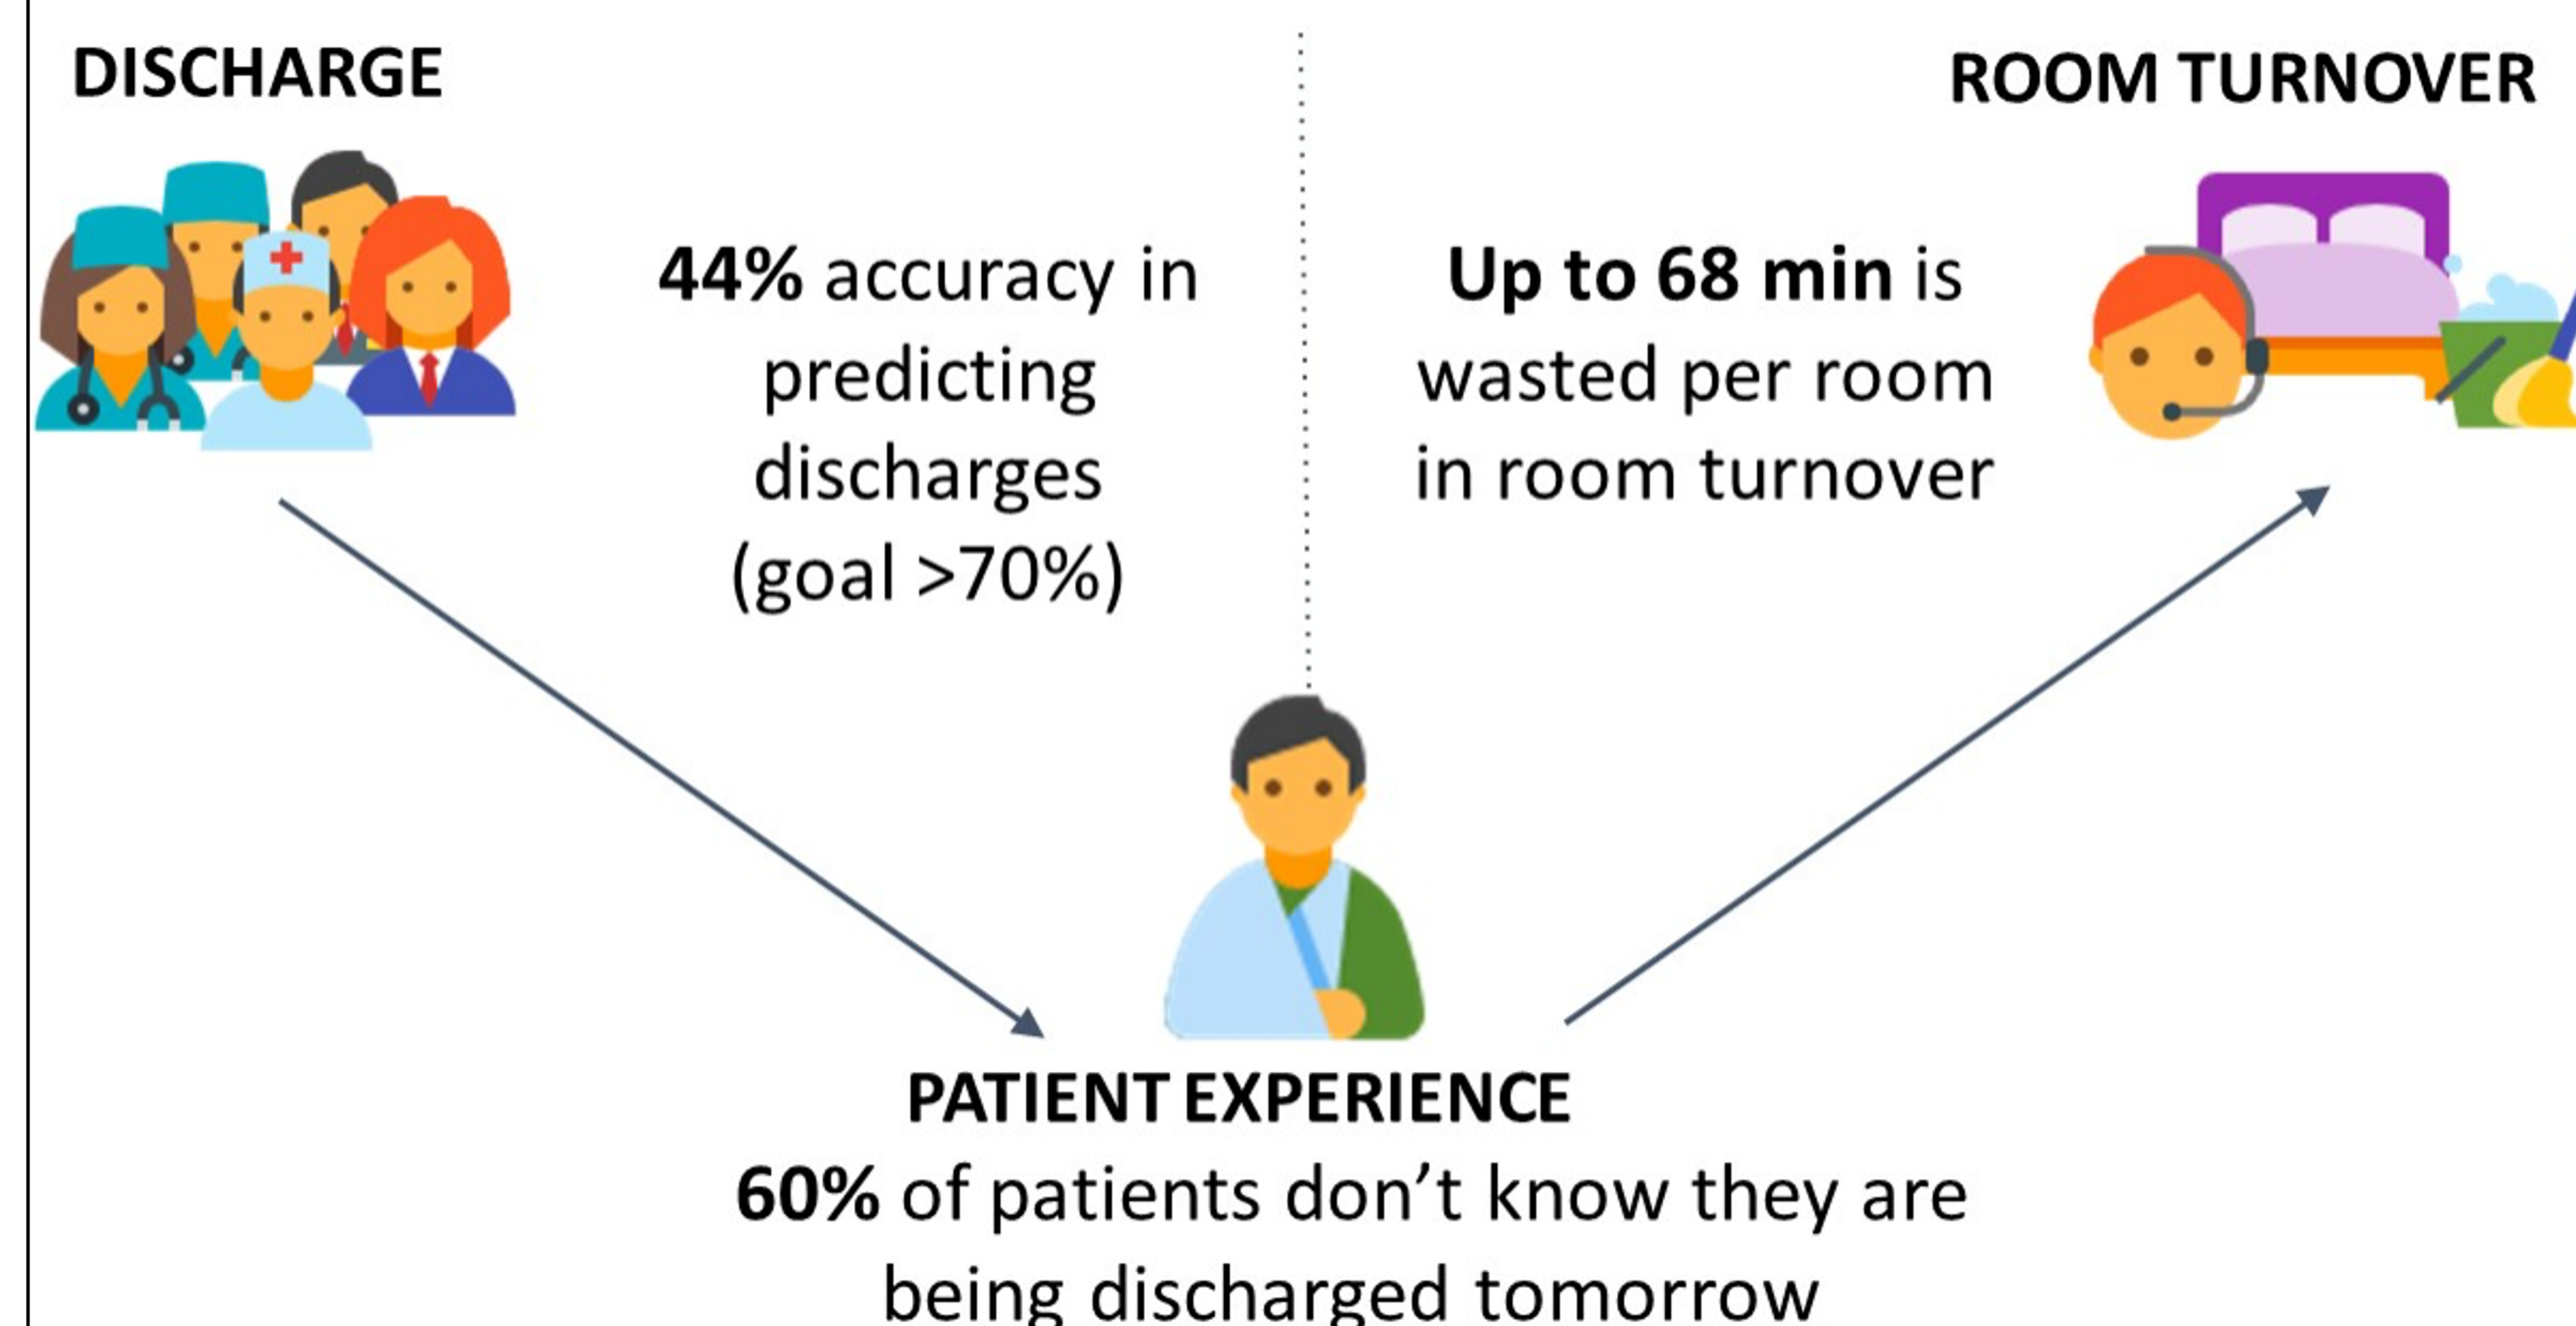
DISCHARGE

44% accuracy in predicting discharges (goal >70%)

ROOM TURNOVER

Up to 68 min is wasted per room in room turnover

PATIENT EXPERIENCE

60% of patients don't know they are being discharged tomorrow